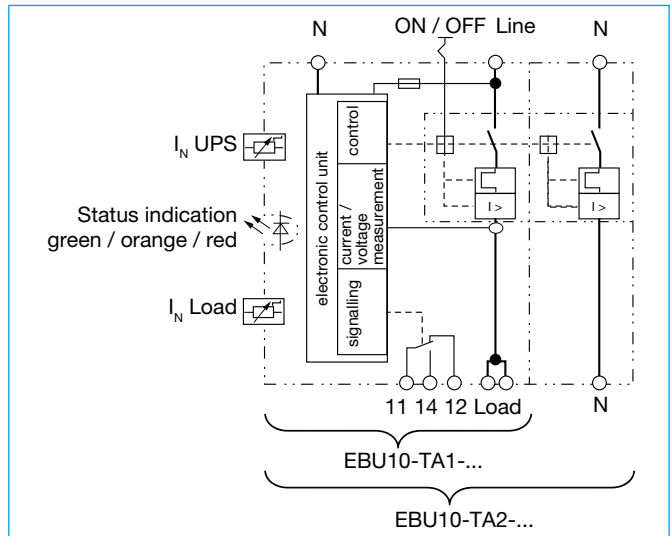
N

ON / OFF Line

N

$I_N$ UPS

Status indication green / orange / red

$I_N$ Load

electronic control unit

control

current / voltage measurement

signalling

I >

I >

11 14 12 Load

N

EBU10-TA1-...

EBU10-TA2-...